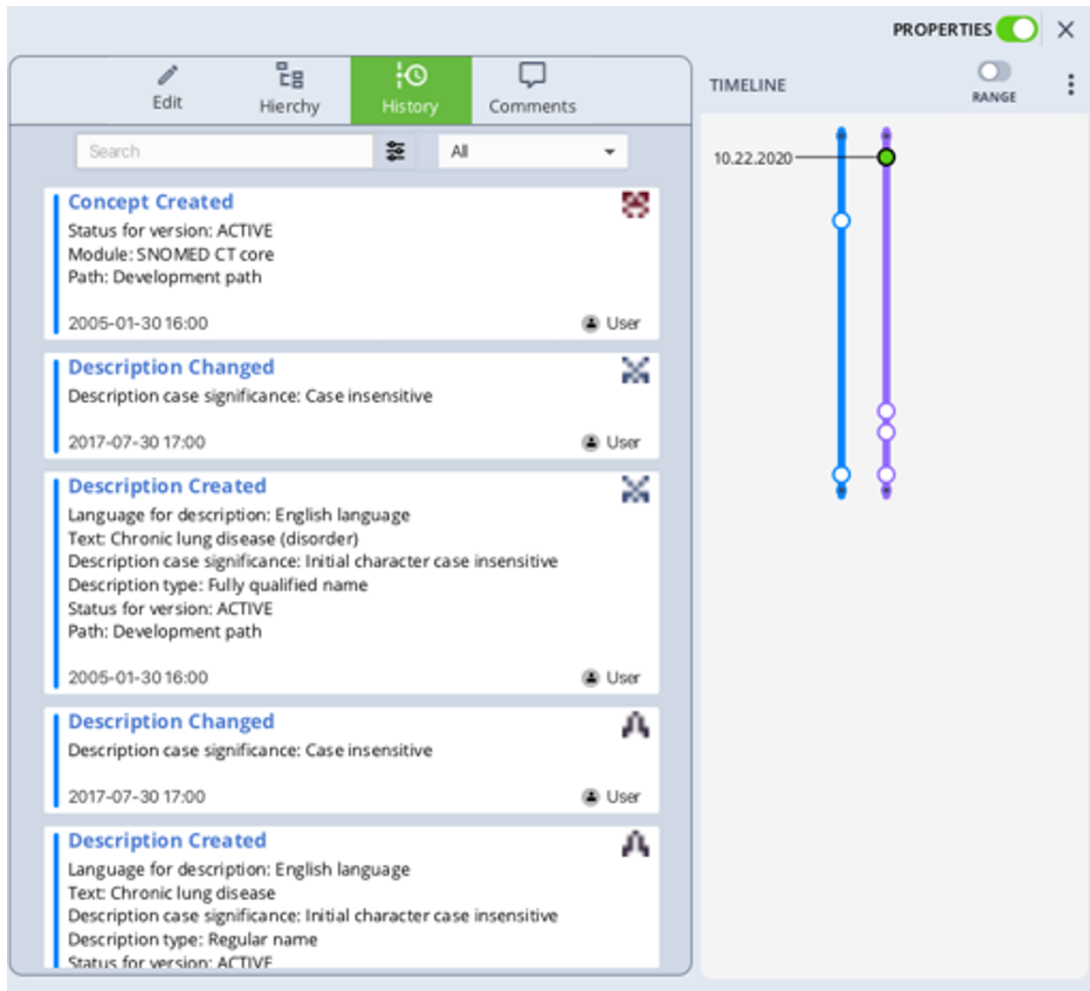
PROPERTIES ✕

Edit Hierchy History Comments

TIMELINE RANGE

Search All

10.22.2020

Concept Created
Status for version: ACTIVE
Module: SNOMED CT core
Path: Development path

2005-01-30 16:00 User

Description Changed
Description case significance: Case insensitive

2017-07-30 17:00 User

Description Created
Language for description: English language
Text: Chronic lung disease (disorder)
Description case significance: Initial character case insensitive
Description type: Fully qualified name
Status for version: ACTIVE
Path: Development path

2005-01-30 16:00 User

Description Changed
Description case significance: Case insensitive

2017-07-30 17:00 User

Description Created
Language for description: English language
Text: Chronic lung disease
Description case significance: Initial character case insensitive
Description type: Regular name
Status for version: ACTIVE